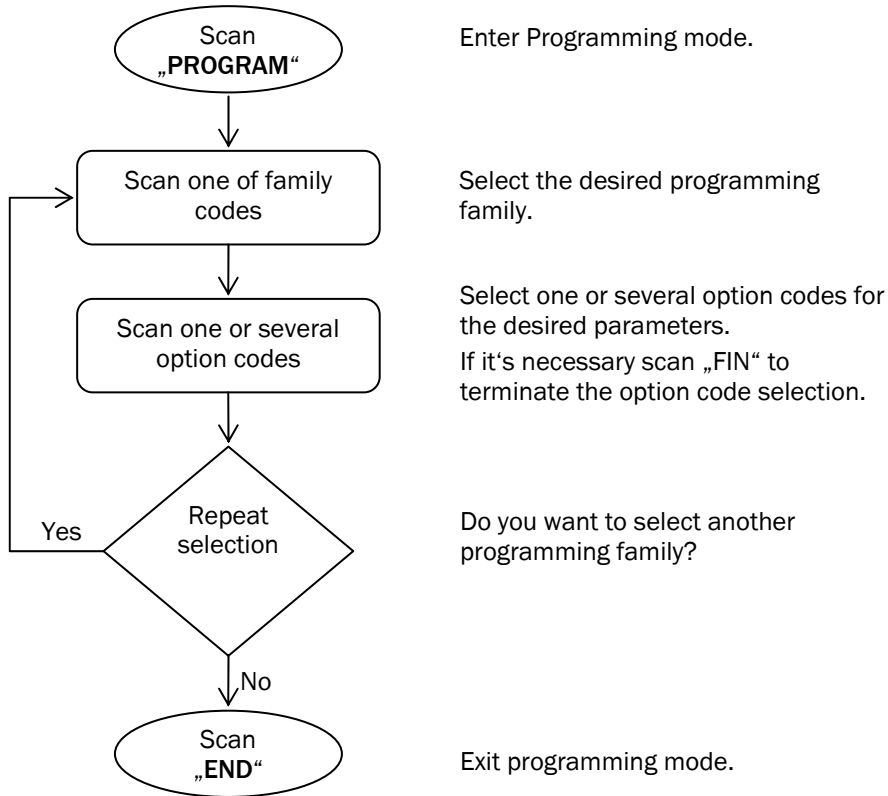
Scan „PROGRAM“

Enter Programming mode.

Scan one of family codes

Select the desired programming family.

Scan one or several option codes

Select one or several option codes for the desired parameters.
If it‘s necessary scan „FIN“ to terminate the option code selection.

Yes

Repeat selection

Do you want to select another programming family?

No

Scan „END“

Exit programming mode.